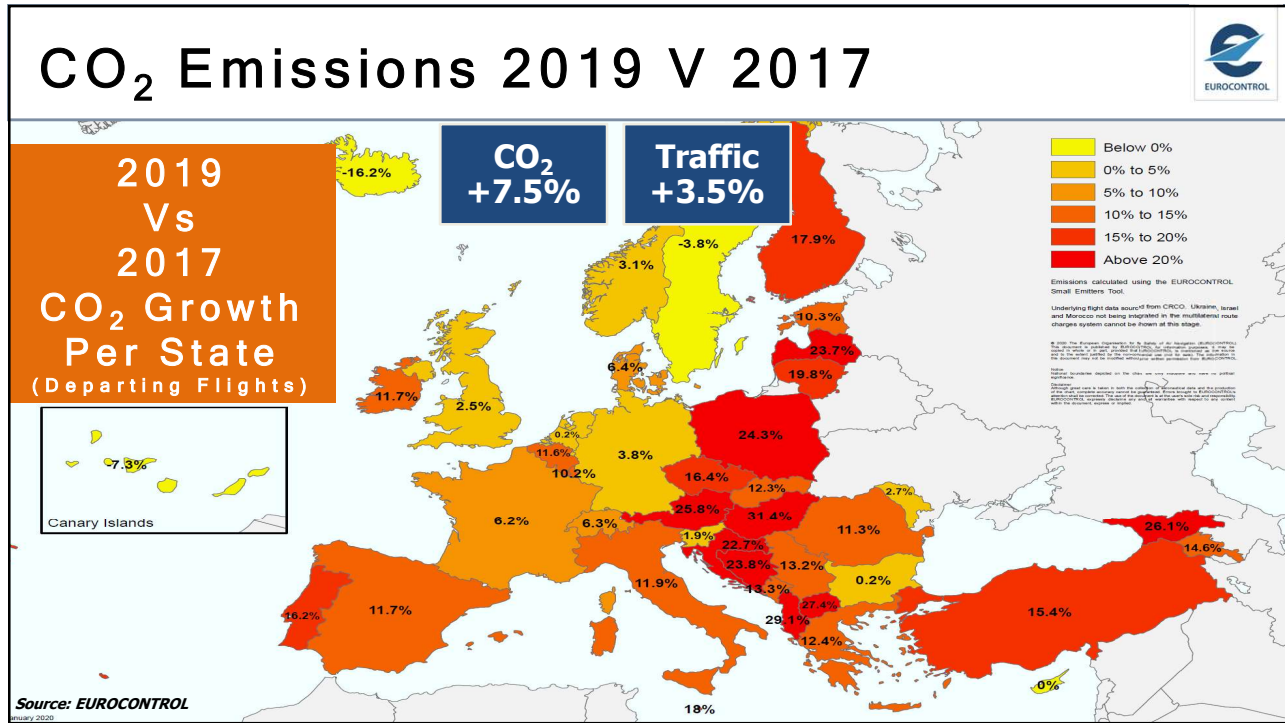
$CO_2$ Emissions 2019 V 2017

EUROCONTROL

2019
Vs
2017
$CO_2$ Growth
Per State
(Departing Flights)

$CO_2$
+7.5%

Traffic
+3.5%

Below 0%
0% to 5%
5% to 10%
10% to 15%
15% to 20%
Above 20%

Emissions calculated using the EUROCONTROL Small Emitters Tool.

Underlying flight data sourced from CRCO. Ukraine, Israel and Morocco not being integrated in the multilateral route charges system cannot be shown at this stage.

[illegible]

-16.2%
-3.8%
17.9%
3.1%
10.3%
23.7%
6.4%
19.8%
11.7%
2.5%
24.3%
0.2%
11.6%
3.8%
10.2%
16.4%
12.3%
2.7%
-7.3%
25.8%
31.4%
Canary Islands
6.2%
6.3%
11.3%
26.1%
1.9%
22.7%
14.6%
23.8%
13.2%
11.9%
0.2%
13.3%
16.2%
11.7%
27.4%
15.4%
29.1%
12.4%
0%
18%

Source: EUROCONTROL
January 2020